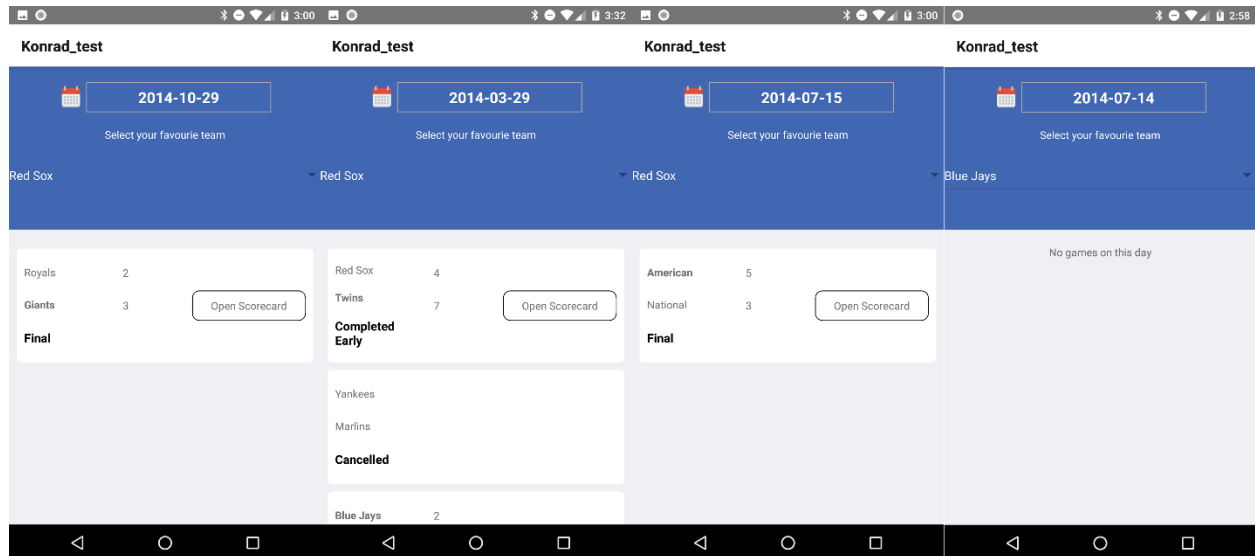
3:00
Konrad_test
2014-10-29
Select your favourie team
Red Sox
Royals 2
Giants 3
Open Scorecard
Final

3:32
Konrad_test
2014-03-29
Select your favourie team
Red Sox
Red Sox 4
Twins 7
Open Scorecard
Completed Early
Yankees
Marlins
Cancelled
Blue Jays 2

3:00
Konrad_test
2014-07-15
Select your favourie team
Red Sox
American 5
National 3
Open Scorecard
Final

2:58
Konrad_test
2014-07-14
Select your favourie team
Blue Jays
No games on this day